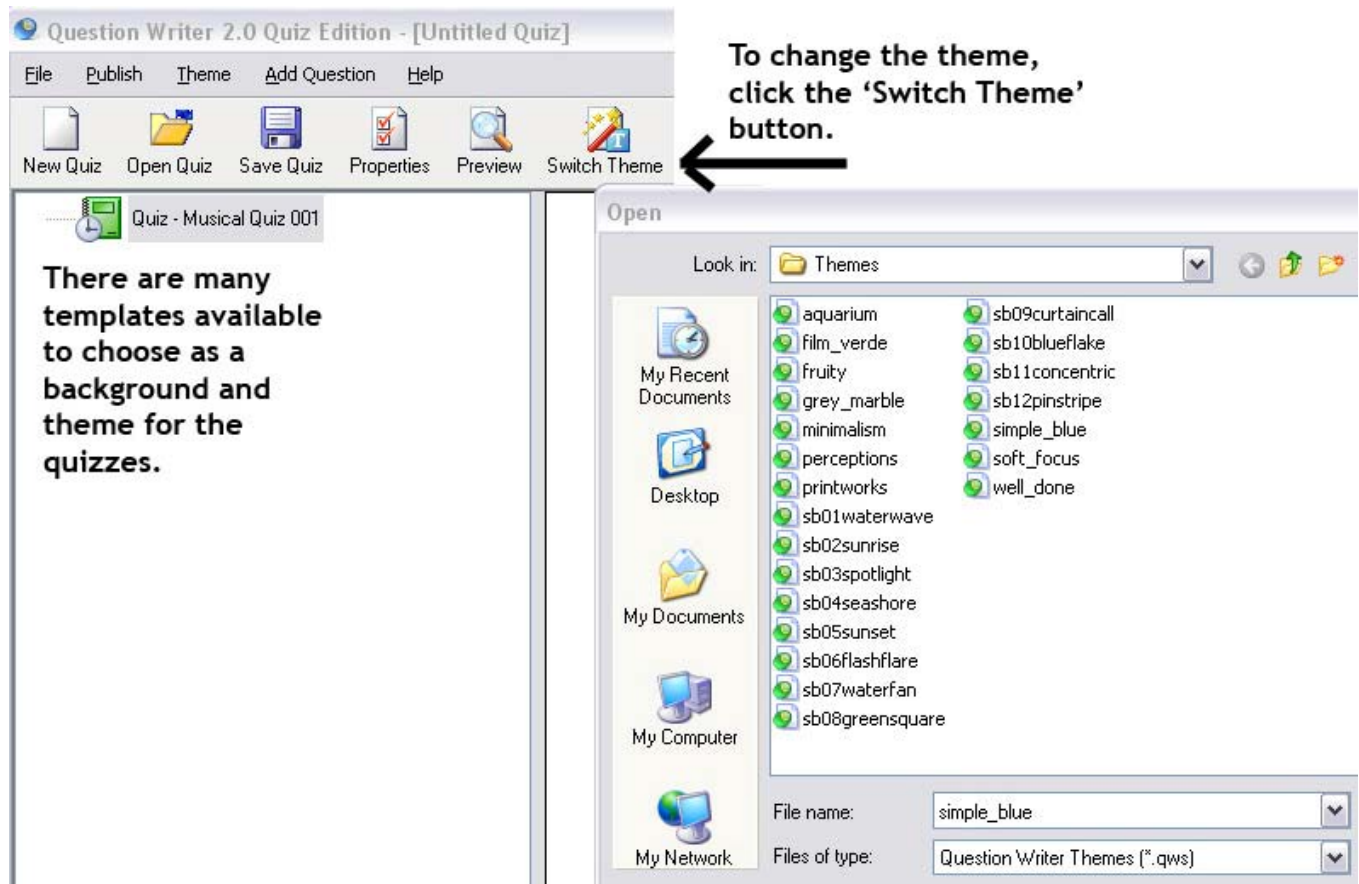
Question Writer 2.0 Quiz Edition - [Untitled Quiz]

File Publish Theme Add Question Help

New Quiz Open Quiz Save Quiz Properties Preview Switch Theme

To change the theme, click the 'Switch Theme' button.

Quiz - Musical Quiz 001

There are many templates available to choose as a background and theme for the quizzes.

Open

Look in: Themes

My Recent Documents
Desktop
My Documents
My Computer
My Network

aquarium
film_verde
fruity
grey_marble
minimalism
perceptions
printworks
sb01waterwave
sb02sunrise
sb03spotlight
sb04seashore
sb05sunset
sb06flashflare
sb07waterfan
sb08greensquare
sb09curtaincall
sb10blueflake
sb11concentric
sb12pinstripe
simple_blue
soft_focus
well_done

File name: simple_blue
Files of type: Question Writer Themes (*.qws)